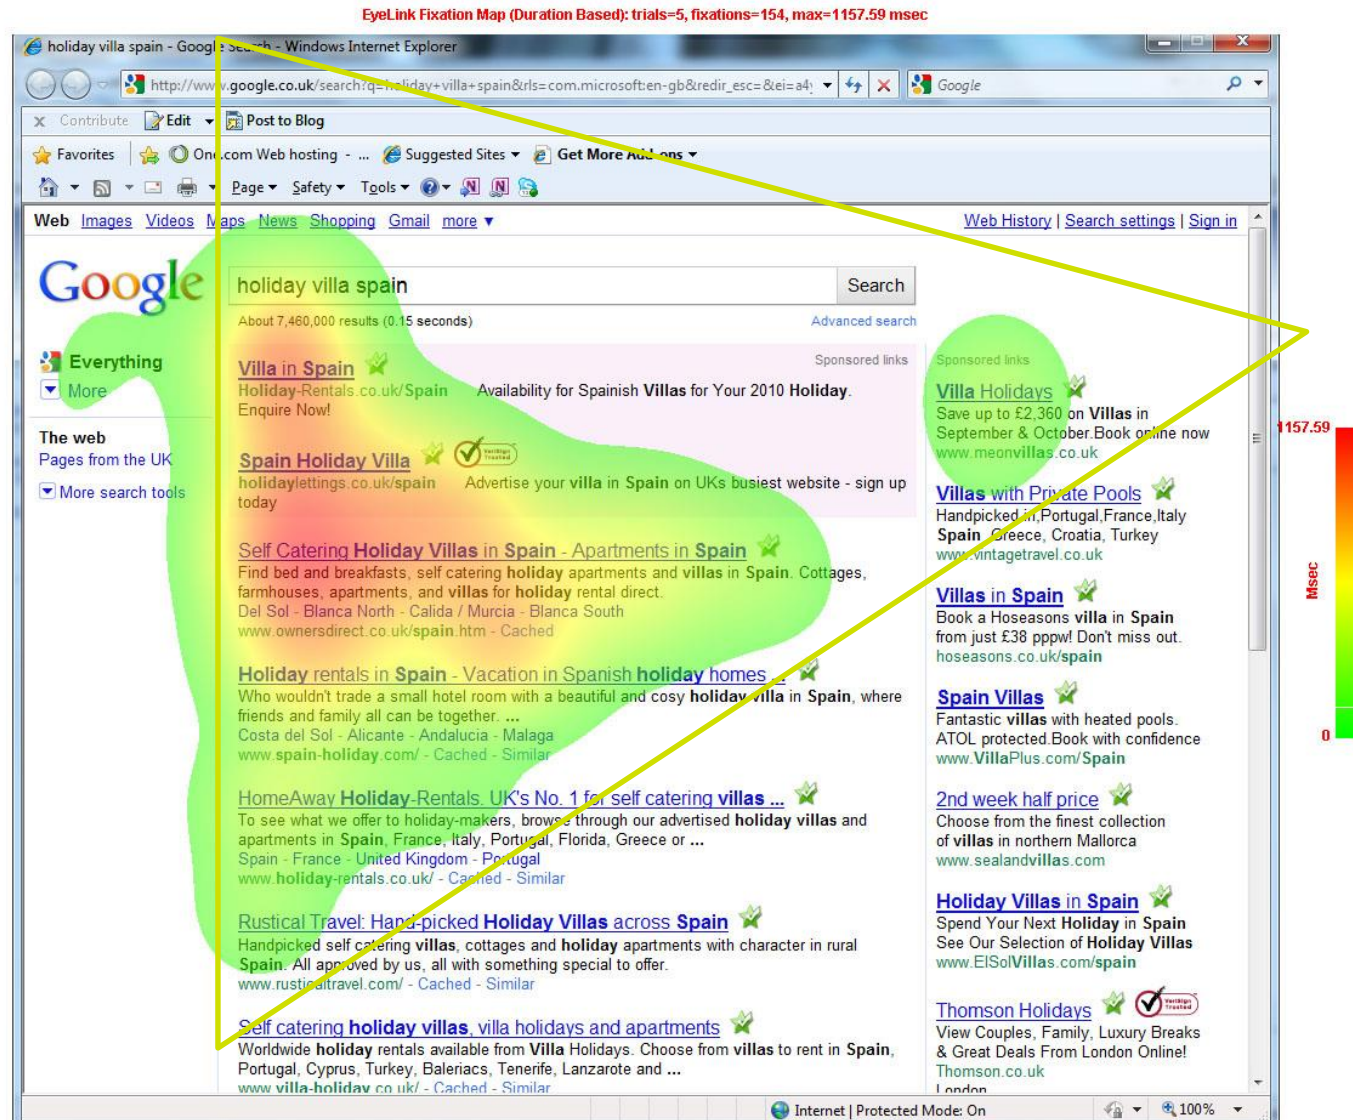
EyeLink Fixation Map (Duration Based): trials=5, fixations=154, max=1157.59 msec

holiday villa spain - Google Search - Windows Internet Explorer

http://www.google.co.uk/search?q=holiday+villa+spain&rls=com.microsoft:en-gb&redir_esc=&ei=a4j

Google

Contribute Edit Post to Blog

Favorites One.com Web hosting - ... Suggested Sites Get More Add-ons

Page Safety Tools

Web Images Videos Maps News Shopping Gmail more

Web History | Search settings | Sign in

Google

holiday villa spain

Search

About 7,460,000 results (0.15 seconds)

Advanced search

Everything

More

The web

Pages from the UK

More search tools

Sponsored links

Villa in Spain
Holiday-Rentals.co.uk/Spain Availability for Spainish Villas for Your 2010 Holiday. Enquire Now!

Spain Holiday Villa
holidaylettings.co.uk/spain Advertise your villa in Spain on UKs busiest website - sign up today

Self Catering Holiday Villas in Spain - Apartments in Spain
Find bed and breakfasts, self catering holiday apartments and villas in Spain. Cottages, farmhouses, apartments, and villas for holiday rental direct.
Del Sol - Blanca North - Calida / Murcia - Blanca South
www.ownersdirect.co.uk/spain.htm - Cached

Holiday rentals in Spain - Vacation in Spanish holiday homes ...
Who wouldn't trade a small hotel room with a beautiful and cosy holiday villa in Spain, where friends and family all can be together. ...
Costa del Sol - Alicante - Andalucia - Malaga
www.spain-holiday.com/ - Cached - Similar

HomeAway Holiday-Rentals. UK's No. 1 for self catering villas ...
To see what we offer to holiday-makers, browse through our advertised holiday villas and apartments in Spain, France, Italy, Portugal, Florida, Greece or ...
Spain - France - United Kingdom - Portugal
www.holiday-rentals.co.uk/ - Cached - Similar

Rustical Travel: Hand-picked Holiday Villas across Spain
Handpicked self catering villas, cottages and holiday apartments with character in rural Spain. All approved by us, all with something special to offer.
www.rusticaltravel.com/ - Cached - Similar

Self catering holiday villas, villa holidays and apartments
Worldwide holiday rentals available from Villa Holidays. Choose from villas to rent in Spain, Portugal, Cyprus, Turkey, Balearics, Tenerife, Lanzarote and ...
www.villa-holiday.co.uk/ - Cached - Similar

Sponsored links

Villa Holidays
Save up to £2,360 on Villas in September & October.Book online now
www.meonvillas.co.uk

Villas with Private Pools
Handpicked in,Portugal,France,Italy
Spain, Greece, Croatia, Turkey
www.vintagetravel.co.uk

Villas in Spain
Book a Hoseasons villa in Spain from just £38 pppw! Don't miss out.
hoseasons.co.uk/spain

Spain Villas
Fantastic villas with heated pools. ATOL protected.Book with confidence
www.VillaPlus.com/Spain

2nd week half price
Choose from the finest collection of villas in northern Mallorca
www.sealandvillas.com

Holiday Villas in Spain
Spend Your Next Holiday in Spain
See Our Selection of Holiday Villas
www.ElSolVillas.com/spain

Thomson Holidays
View Couples, Family, Luxury Breaks & Great Deals From London Online!
Thomson.co.uk
London

Internet | Protected Mode: On

100%

1157.59

Msec

0